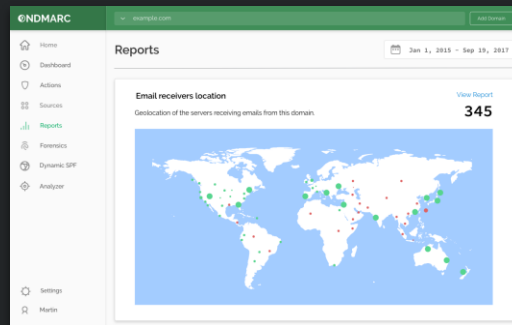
ONDMARC

example.com

Add Domain

Home
Dashboard
Actions
Sources
Reports
Forensics
Dynamic SPF
Analyzer

Settings
Martin

Reports

Jan 1, 2015 - Sep 19, 2017

Email receivers location

View Report

Geolocation of the servers receiving emails from this domain.

345